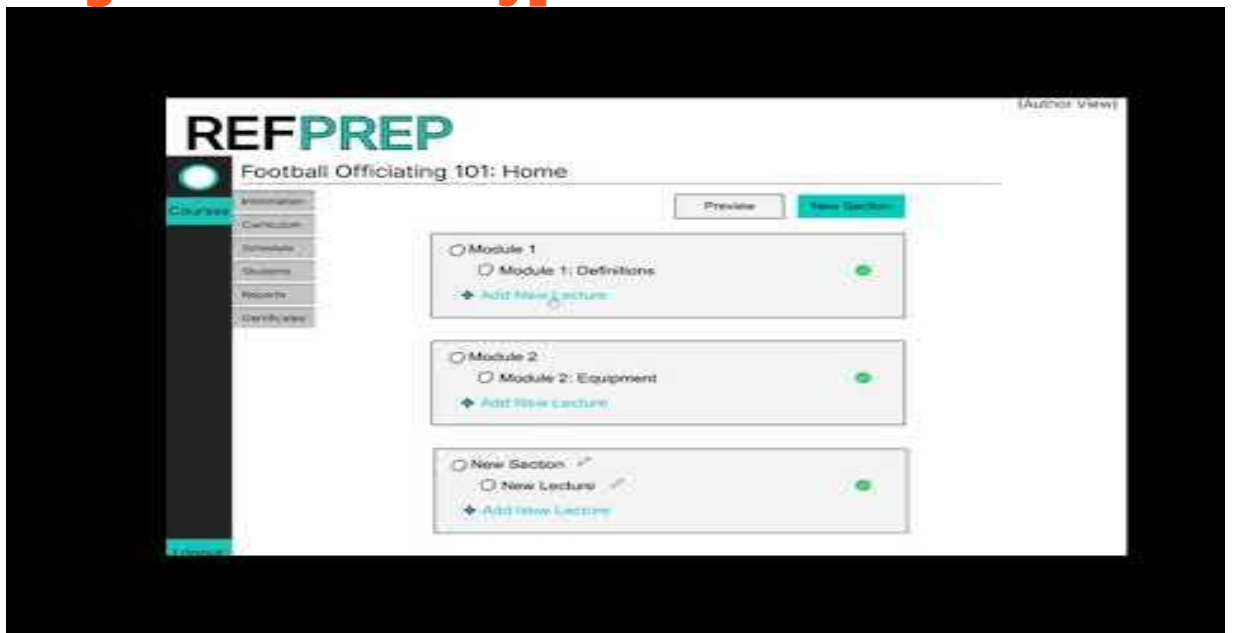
(Author View)

REFPREP

Courses

Football Officiating 101: Home

Information
Curriculum
Schedule
Students
Reports
Certificates

Preview
New Section

Module 1
Module 1: Definitions
Add New Lecture

Module 2
Module 2: Equipment
Add New Lecture

New Section
New Lecture
Add New Lecture

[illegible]